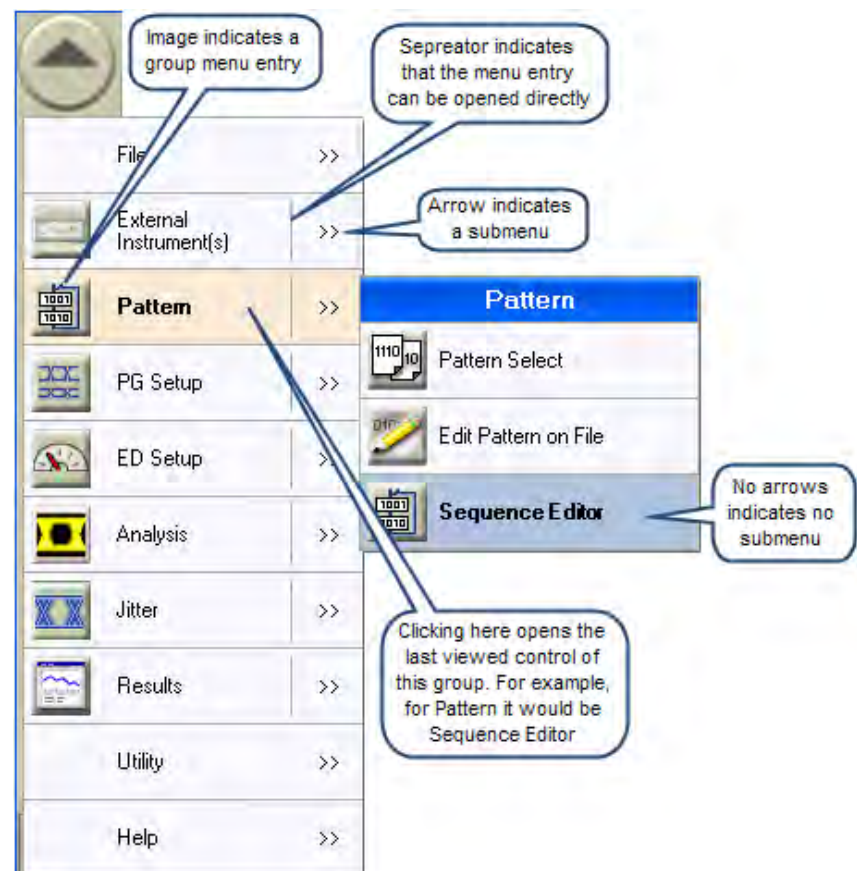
Image indicates a group menu entry

Sepreator indicates that the menu entry can be opened directly

File >>

External Instrument(s) >>

Arrow indicates a submenu

1001 1010

Pattern >>

Pattern

1110 10

Pattern Select

010

Edit Pattern on File

1001 1010

Sequence Editor

No arrows indicates no submenu

PG Setup >>

ED Setup >>

Analysis >>

Jitter >>

Results >>

Utility >>

Help >>

Clicking here opens the last viewed control of this group. For example, for Pattern it would be Sequence Editor